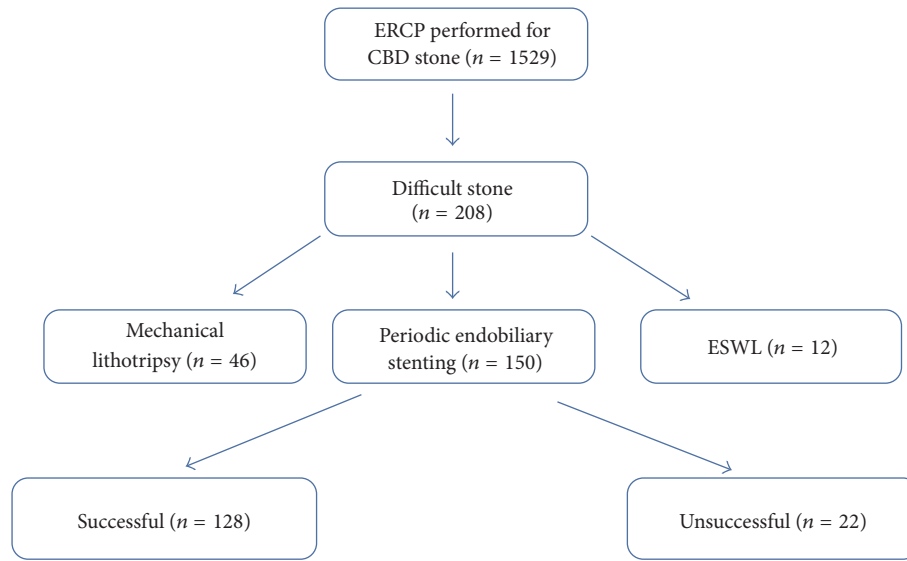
ERCP performed for CBD stone ($n$ = 1529)

Difficult stone ($n$ = 208)

Mechanical lithotripsy ($n$ = 46)

Periodic endobiliary stenting ($n$ = 150)

ESWL ($n$ = 12)

Successful ($n$ = 128)

Unsuccessful ($n$ = 22)